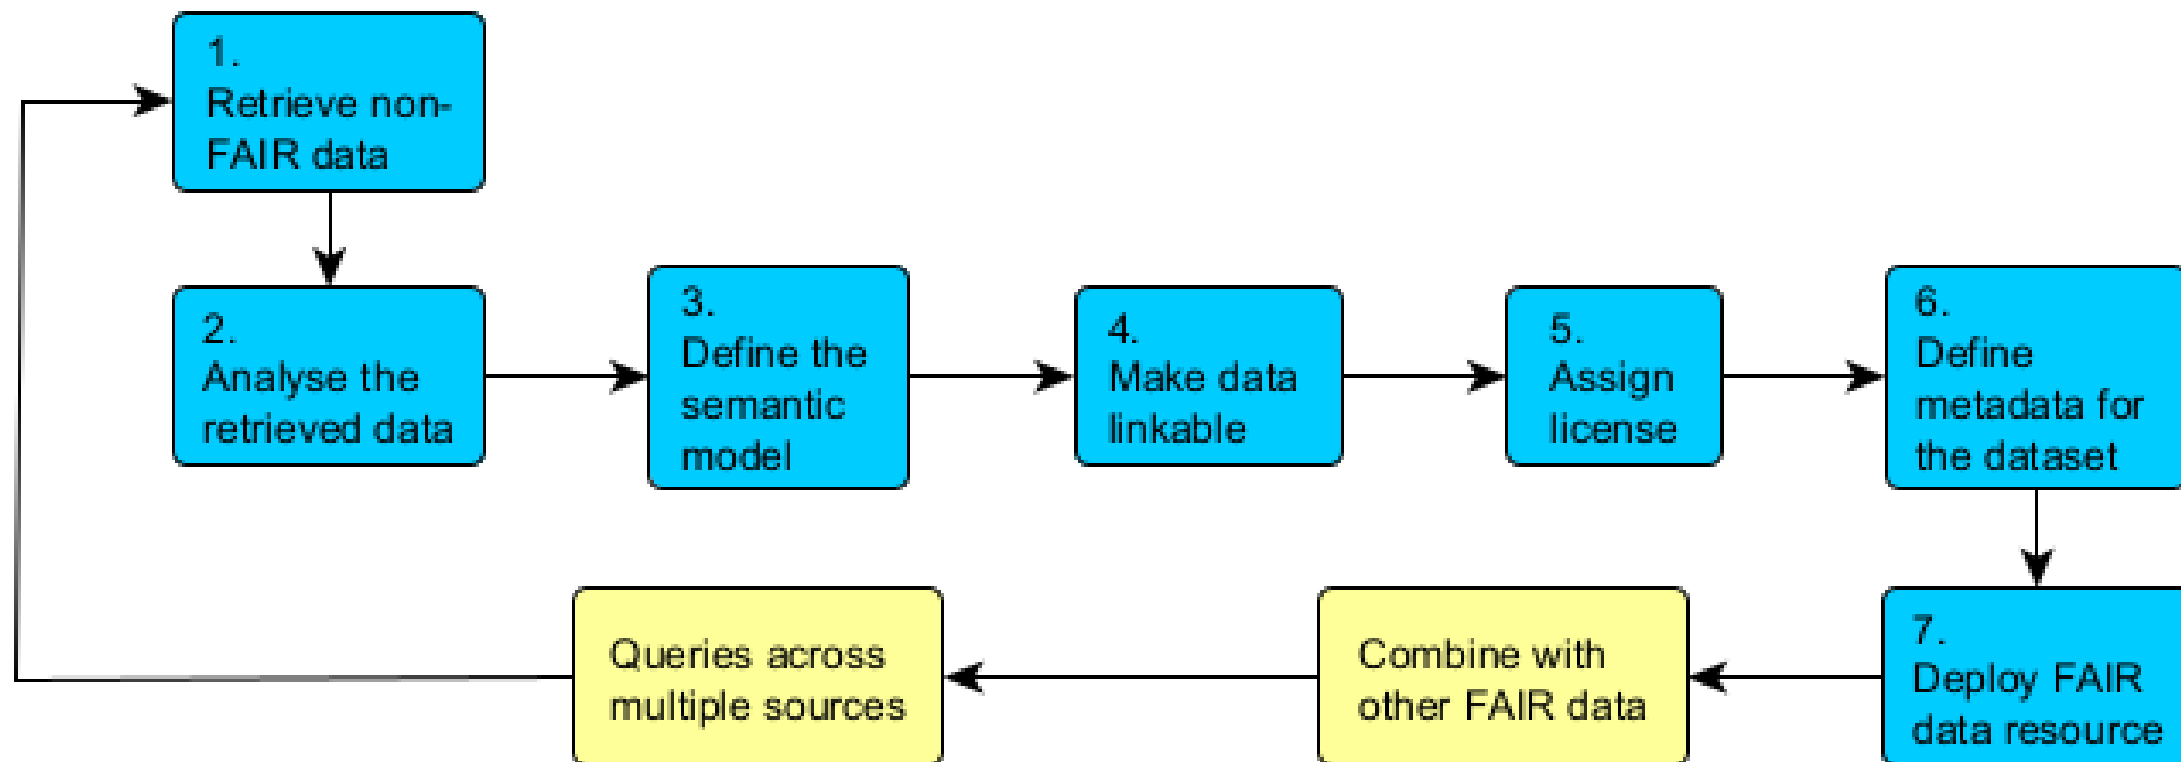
1.
Retrieve non-FAIR data

2.
Analyse the retrieved data

3.
Define the semantic model

4.
Make data linkable

5.
Assign license

6.
Define metadata for the dataset

7.
Deploy FAIR data resource

Combine with other FAIR data

Queries across multiple sources